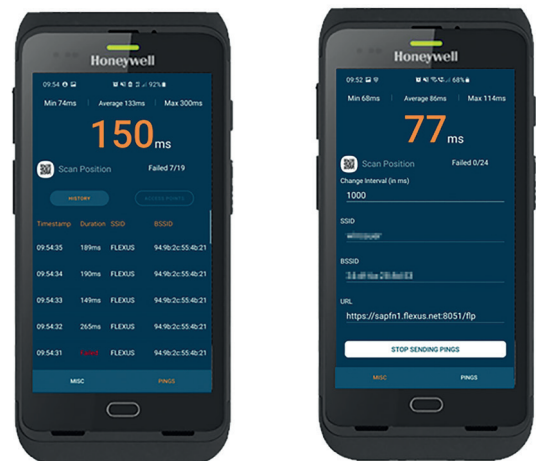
Honeywell

09:54 92%

Min 74ms | Average 133ms | Max 300ms

150ms

Scan Position | Failed 7/19

HISTORY | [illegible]

| Timestamp | Duration | SSID | BSSID |
|---|---|---|---|
| 09:54:35 | 189ms | FLEXUS | 94:9b:2c:55:4b:21 |
| 09:54:34 | 190ms | FLEXUS | 94:9b:2c:55:4b:21 |
| 09:54:33 | 149ms | FLEXUS | 94:9b:2c:55:4b:21 |
| 09:54:32 | 265ms | FLEXUS | 94:9b:2c:55:4b:21 |
| 09:54:31 | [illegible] | FLEXUS | 94:9b:2c:55:4b:21 |

MISC | PINGS

Honeywell

09:52 68%

Min 68ms | Average 86ms | Max 114ms

77ms

Scan Position | Failed 0/24

Change Interval (in ms)

1000

SSID

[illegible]

BSSID

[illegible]

URL

https://sapfn1.flexus.net:8051/flp

STOP SENDING PINGS

MISC | PINGS